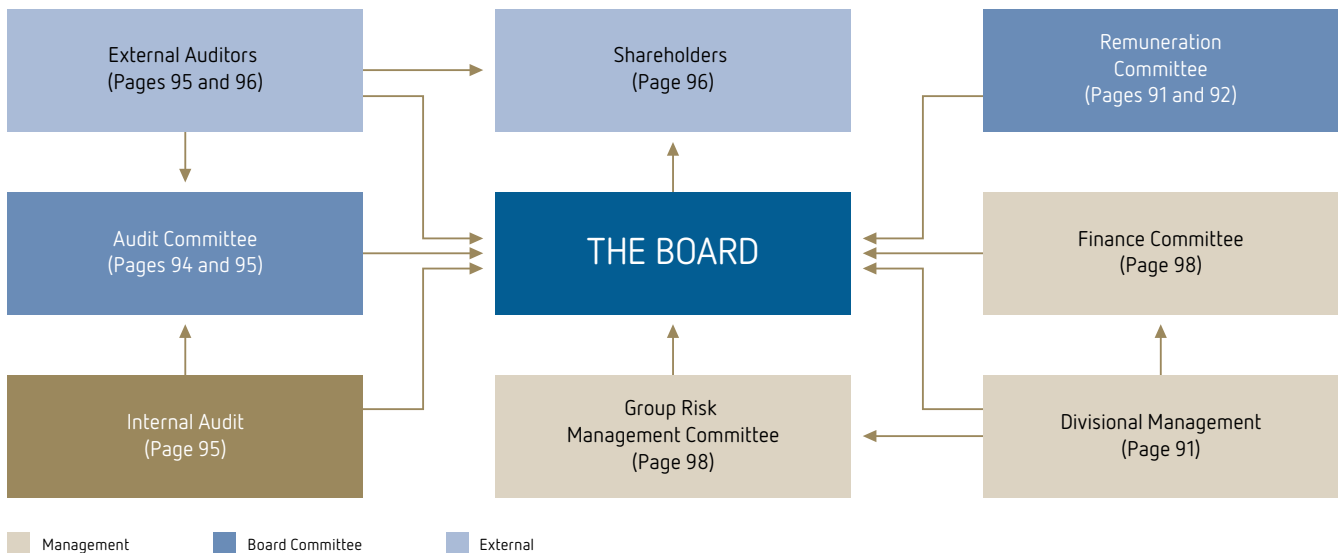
External Auditors
(Pages 95 and 96)

Shareholders
(Page 96)

Remuneration Committee
(Pages 91 and 92)

Audit Committee
(Pages 94 and 95)

THE BOARD

Finance Committee
(Page 98)

Internal Audit
(Page 95)

Group Risk Management Committee
(Page 98)

Divisional Management
(Page 91)

Management

Board Committee

External